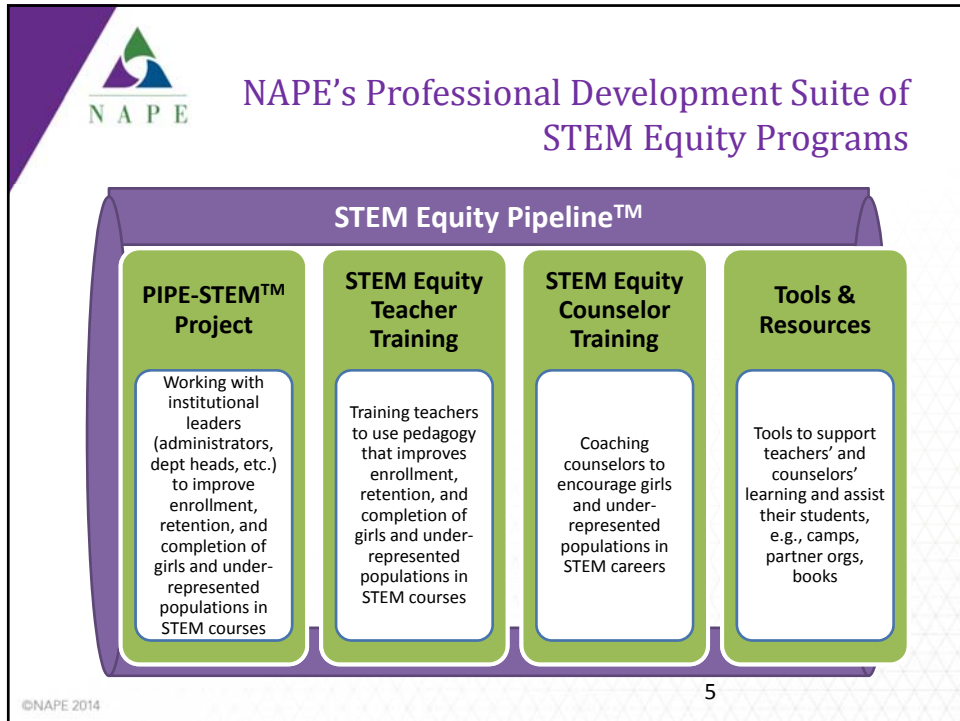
NAPE

NAPE's Professional Development Suite of STEM Equity Programs

STEM Equity Pipeline$^{TM}$

PIPE-STEM$^{TM}$ Project

Working with institutional leaders (administrators, dept heads, etc.) to improve enrollment, retention, and completion of girls and under-represented populations in STEM courses

STEM Equity Teacher Training

Training teachers to use pedagogy that improves enrollment, retention, and completion of girls and under-represented populations in STEM courses

STEM Equity Counselor Training

Coaching counselors to encourage girls and under-represented populations in STEM careers

Tools & Resources

Tools to support teachers' and counselors' learning and assist their students, e.g., camps, partner orgs, books

©NAPE 2014

5